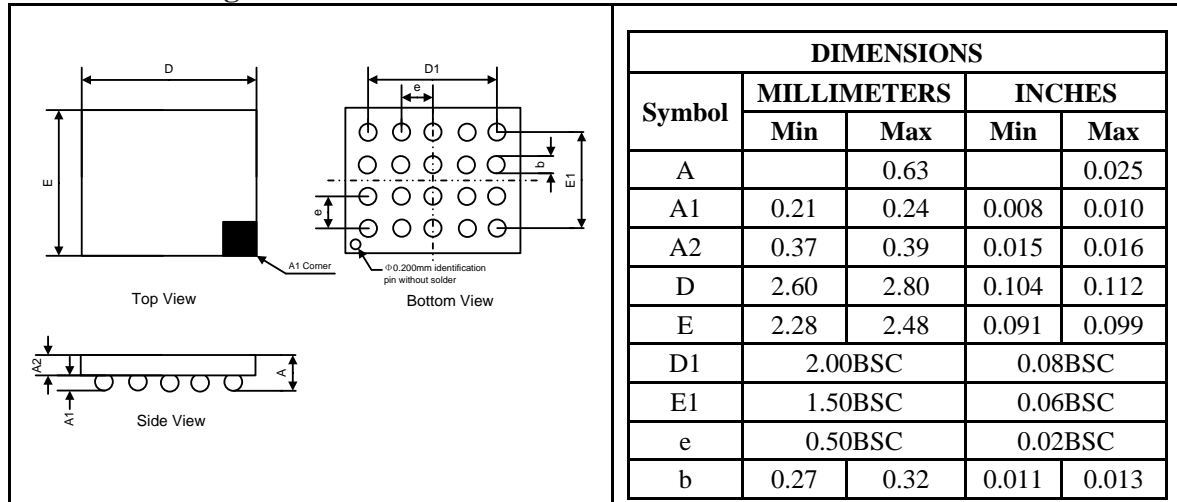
D

E

A1 Corner

Top View

D1

e

b

E1

e

Φ0.200mm identification pin without solder

Bottom View

A2

A

A1

Side View

| DIMENSIONS | | | | |
|---|---|---|---|---|
| Symbol | MILLIMETERS | | INCHES | |
| | Min | Max | Min | Max |
| A | | 0.63 | | 0.025 |
| A1 | 0.21 | 0.24 | 0.008 | 0.010 |
| A2 | 0.37 | 0.39 | 0.015 | 0.016 |
| D | 2.60 | 2.80 | 0.104 | 0.112 |
| E | 2.28 | 2.48 | 0.091 | 0.099 |
| D1 | 2.00BSC | | 0.08BSC | |
| E1 | 1.50BSC | | 0.06BSC | |
| e | 0.50BSC | | 0.02BSC | |
| b | 0.27 | 0.32 | 0.011 | 0.013 |